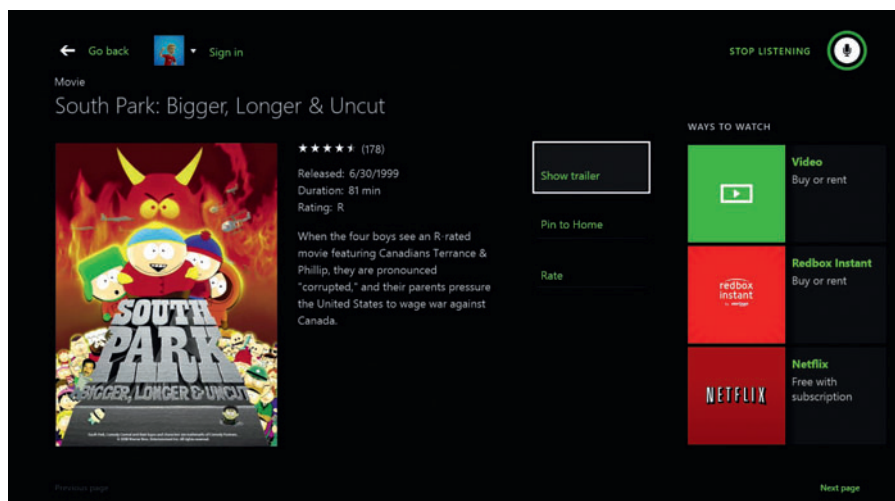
Go back

Sign in

STOP LISTENING

Movie

South Park: Bigger, Longer & Uncut

★★★★★ (178)

Released: 6/30/1999
Duration: 81 min
Rating: R

When the four boys see an R-rated movie featuring Canadians Terrance & Phillip, they are pronounced "corrupted," and their parents pressure the United States to wage war against Canada.

SOUTH PARK BIGGER, LONGER & UNCUT

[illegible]

Show trailer

Pin to Home

Rate

WAYS TO WATCH

Video
Buy or rent

redbox instant by verizon

Redbox Instant
Buy or rent

NETFLIX

Netflix
Free with subscription

Previous page

Next page